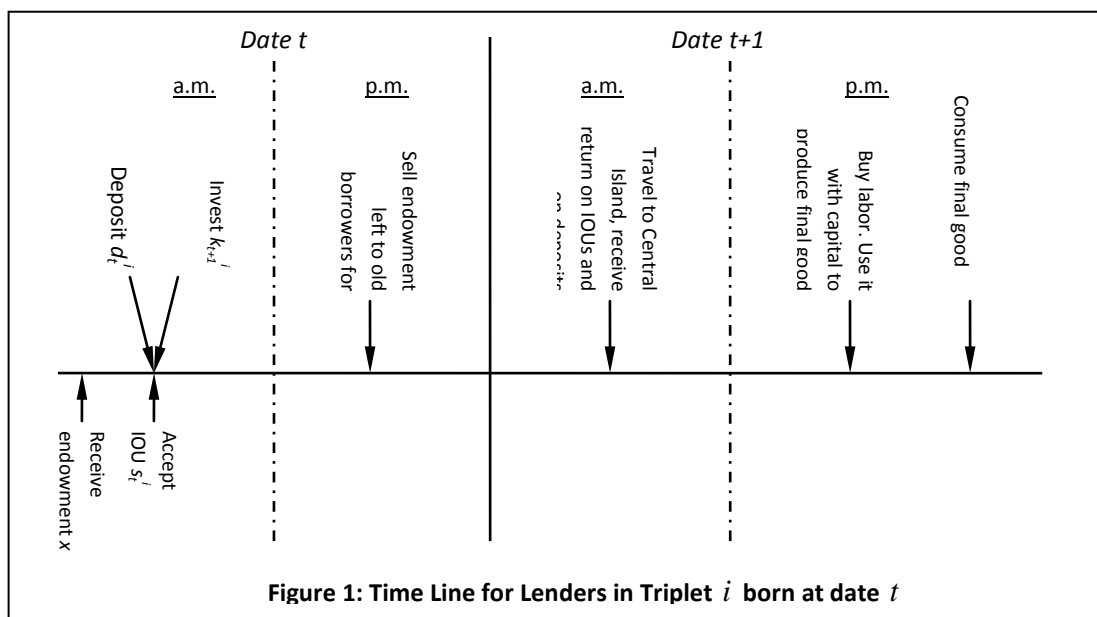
Date t

Date t+1

a.m.

p.m.

a.m.

p.m.

Deposit $d_t^i$

Invest $k_{t+1}^i$

Sell endowment left to old borrowers for

Travel to Central Island, receive return on IOUs and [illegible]

Buy labor. Use it with capital to produce final good

Consume final good

Receive endowment x

Accept IOU $s_t^i$

Figure 1: Time Line for Lenders in Triplet $i$ born at date $t$